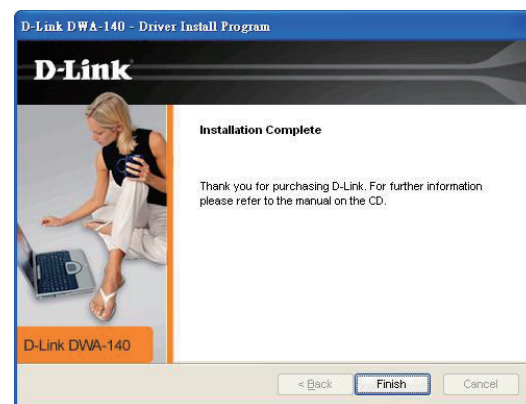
D-Link DWA-140 - Driver Install Program

D-Link

Installation Complete

Thank you for purchasing D-Link. For further information please refer to the manual on the CD.

D-Link DWA-140

< Back

Finish

Cancel